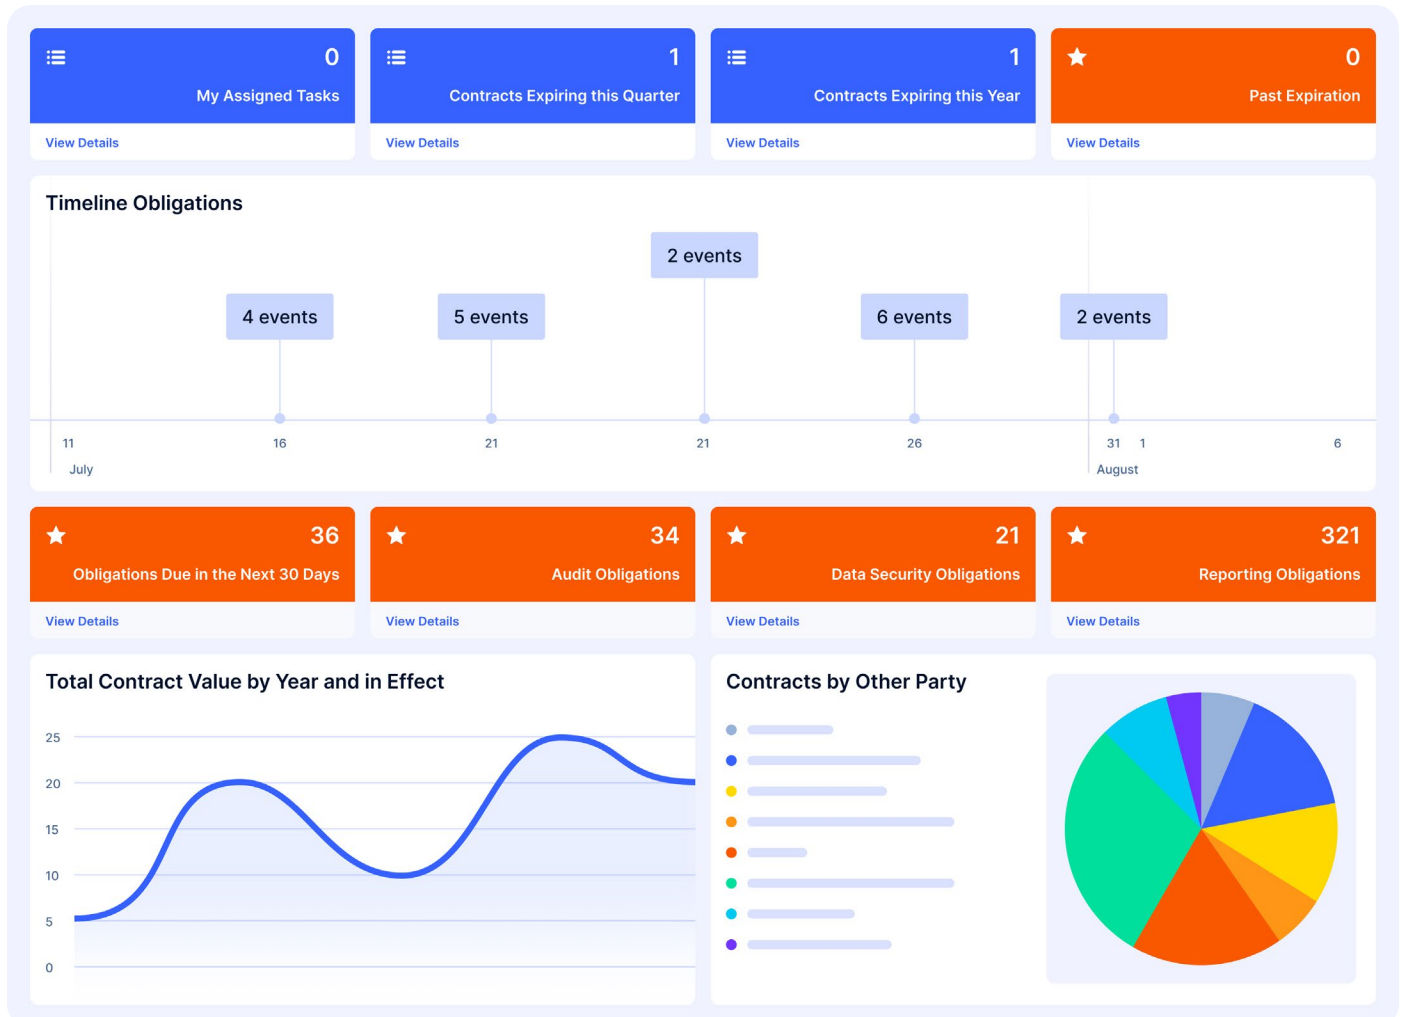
0
My Assigned Tasks
View Details

1
Contracts Expiring this Quarter
View Details

1
Contracts Expiring this Year
View Details

0
Past Expiration
View Details

Timeline Obligations

2 events
4 events
5 events
6 events
2 events

11 July
16
21
21
26
31
1 August
6

36
Obligations Due in the Next 30 Days
View Details

34
Audit Obligations
View Details

21
Data Security Obligations
View Details

321
Reporting Obligations
View Details

Total Contract Value by Year and in Effect

25
20
15
10
5
0

Contracts by Other Party